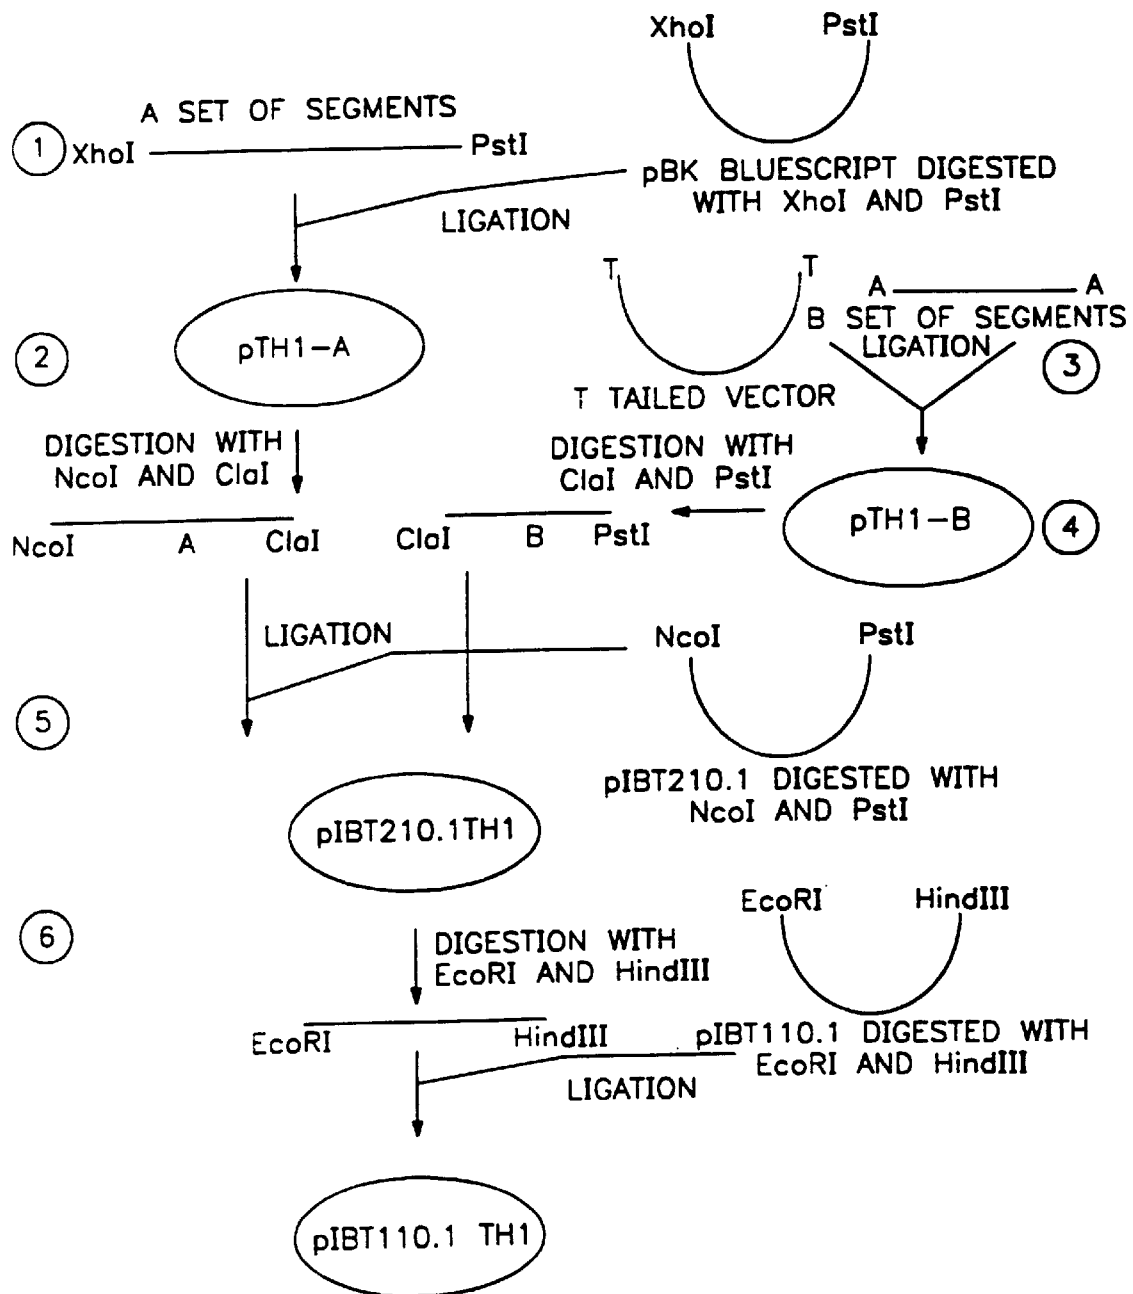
XhoI PstI

A SET OF SEGMENTS

1 XhoI PstI

pBK BLUESCRIPT DIGESTED WITH XhoI AND PstI

LIGATION

T T

A A

B SET OF SEGMENTS

LIGATION

2 pTH1-A

3

T TAILED VECTOR

DIGESTION WITH NcoI AND ClaI

DIGESTION WITH ClaI AND PstI

NcoI A ClaI ClaI B PstI

pTH1-B 4

LIGATION

NcoI PstI

5

pIBT210.1 DIGESTED WITH NcoI AND PstI

pIBT210.1TH1

EcoRI HindIII

6

DIGESTION WITH EcoRI AND HindIII

EcoRI HindIII

pIBT110.1 DIGESTED WITH EcoRI AND HindIII

LIGATION

pIBT110.1 TH1